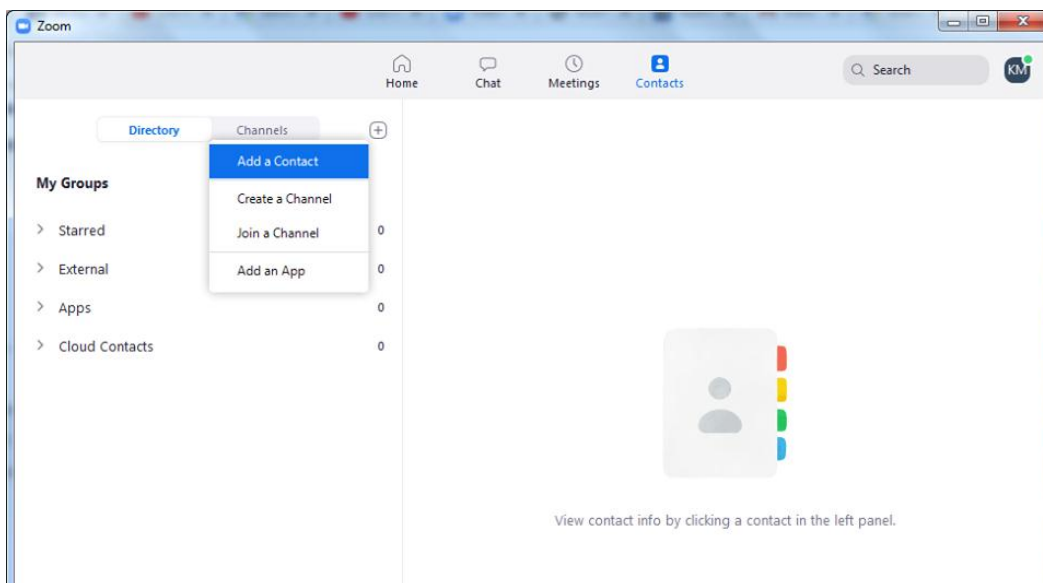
Zoom

Home
Chat
Meetings
Contacts

Search

KM

Directory
Channels

Add a Contact
Create a Channel
Join a Channel
Add an App

My Groups

Starred 0
External 0
Apps 0
Cloud Contacts 0

View contact info by clicking a contact in the left panel.